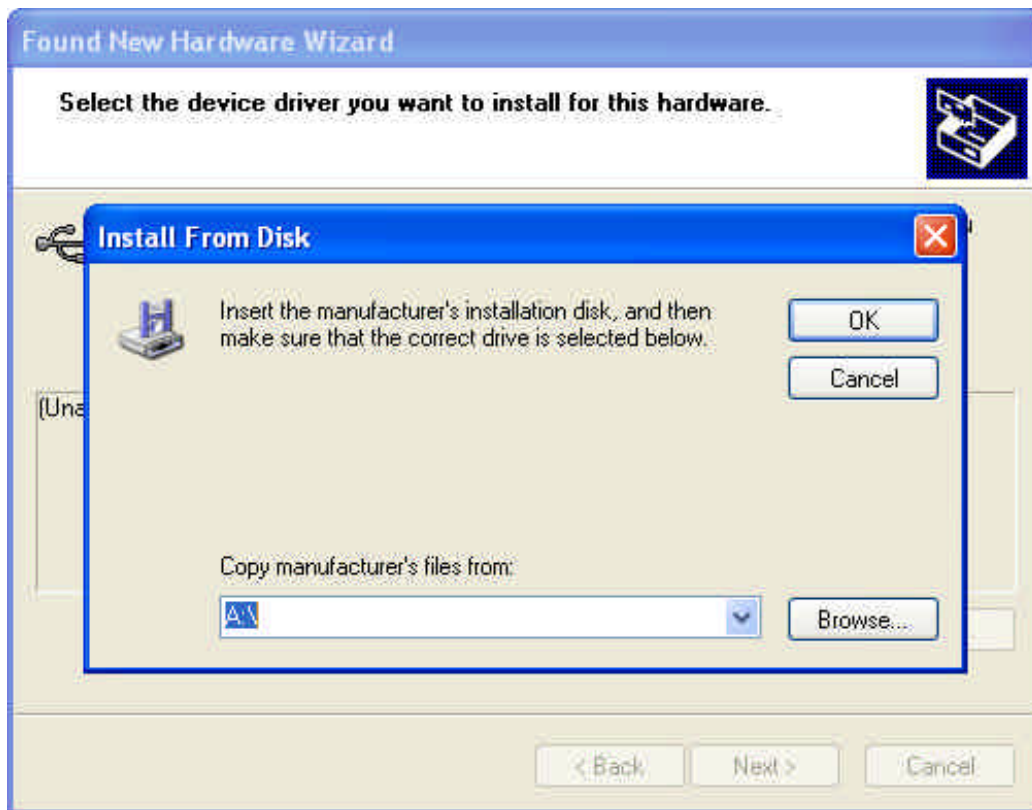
Found New Hardware Wizard

Select the device driver you want to install for this hardware.

Install From Disk

Insert the manufacturer's installation disk, and then make sure that the correct drive is selected below.

OK

Cancel

(Una

Copy manufacturer's files from:

A:\

Browse...

< Back

Next >

Cancel